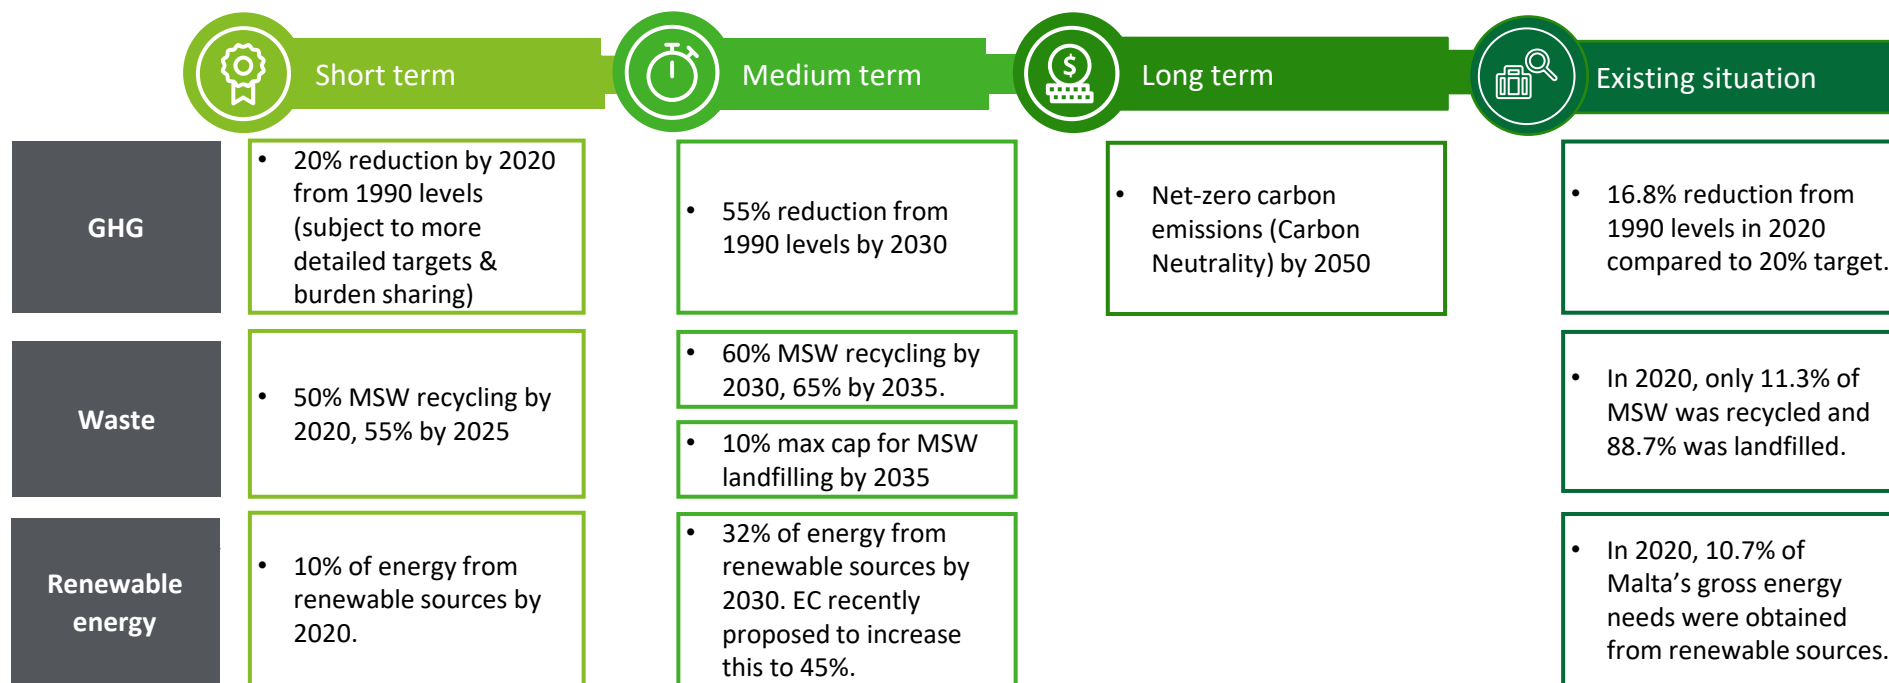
Short term

Medium term

Long term

Existing situation

GHG

• 20% reduction by 2020 from 1990 levels (subject to more detailed targets & burden sharing)

• 55% reduction from 1990 levels by 2030

• Net-zero carbon emissions (Carbon Neutrality) by 2050

• 16.8% reduction from 1990 levels in 2020 compared to 20% target.

Waste

• 50% MSW recycling by 2020, 55% by 2025

• 60% MSW recycling by 2030, 65% by 2035.

• 10% max cap for MSW landfilling by 2035

• In 2020, only 11.3% of MSW was recycled and 88.7% was landfilled.

Renewable energy

• 10% of energy from renewable sources by 2020.

• 32% of energy from renewable sources by 2030. EC recently proposed to increase this to 45%.

• In 2020, 10.7% of Malta’s gross energy needs were obtained from renewable sources.